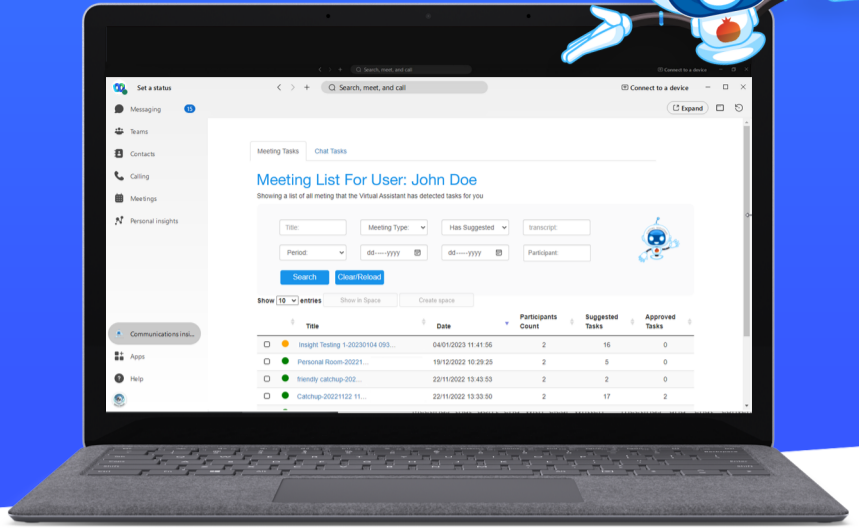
Search, meet, and call

Connect to a device

Set a status

Search, meet, and call

Connect to a device

Expand

Messaging 15

Teams

Contacts

Calling

Meetings

Personal insights

Communications insi...

Apps

Help

Meeting Tasks

Chat Tasks

Meeting List For User: John Doe

Showing a list of all meting that the Virtual Assistant has detected tasks for you

Title:

Meeting Type:

Has Suggested

transcript:

Period:

dd-----yyyy

dd-----yyyy

Participant

Search

Clear/Reload

Show 10 entries

Show in Space

Create space

| | | Title | Date | Participants Count | Suggested Tasks | Approved Tasks |
|---|---|---|---|---|---|---|
| | | Insight Testing 1-20230104 093... | 04/01/2023 11:41:56 | 2 | 16 | 0 |
| | | Personal Room-20221... | 19/12/2022 10:29:25 | 2 | 5 | 0 |
| | | friendly catchup-202... | 22/11/2022 13:43:53 | 2 | 2 | 0 |
| | | Catchup-20221122 11... | 22/11/2022 13:33:50 | 2 | 17 | 2 |